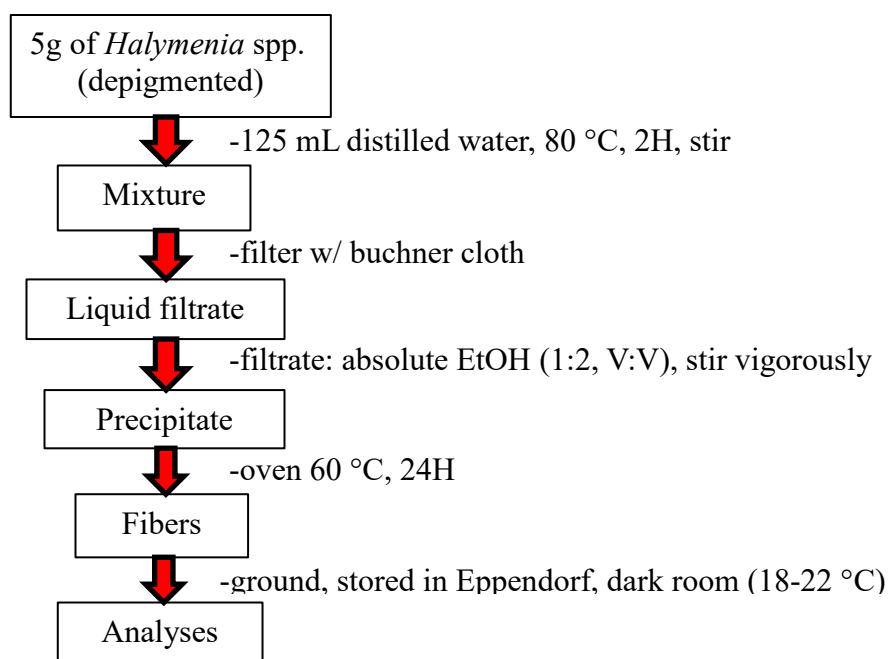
5g of *Halymenia* spp. (depigmented)

-125 mL distilled water, 80 °C, 2H, stir

Mixture

-filter w/ buchner cloth

Liquid filtrate

-filtrate: absolute EtOH (1:2, V:V), stir vigorously

Precipitate

-oven 60 °C, 24H

Fibers

-ground, stored in Eppendorf, dark room (18-22 °C)

Analyses